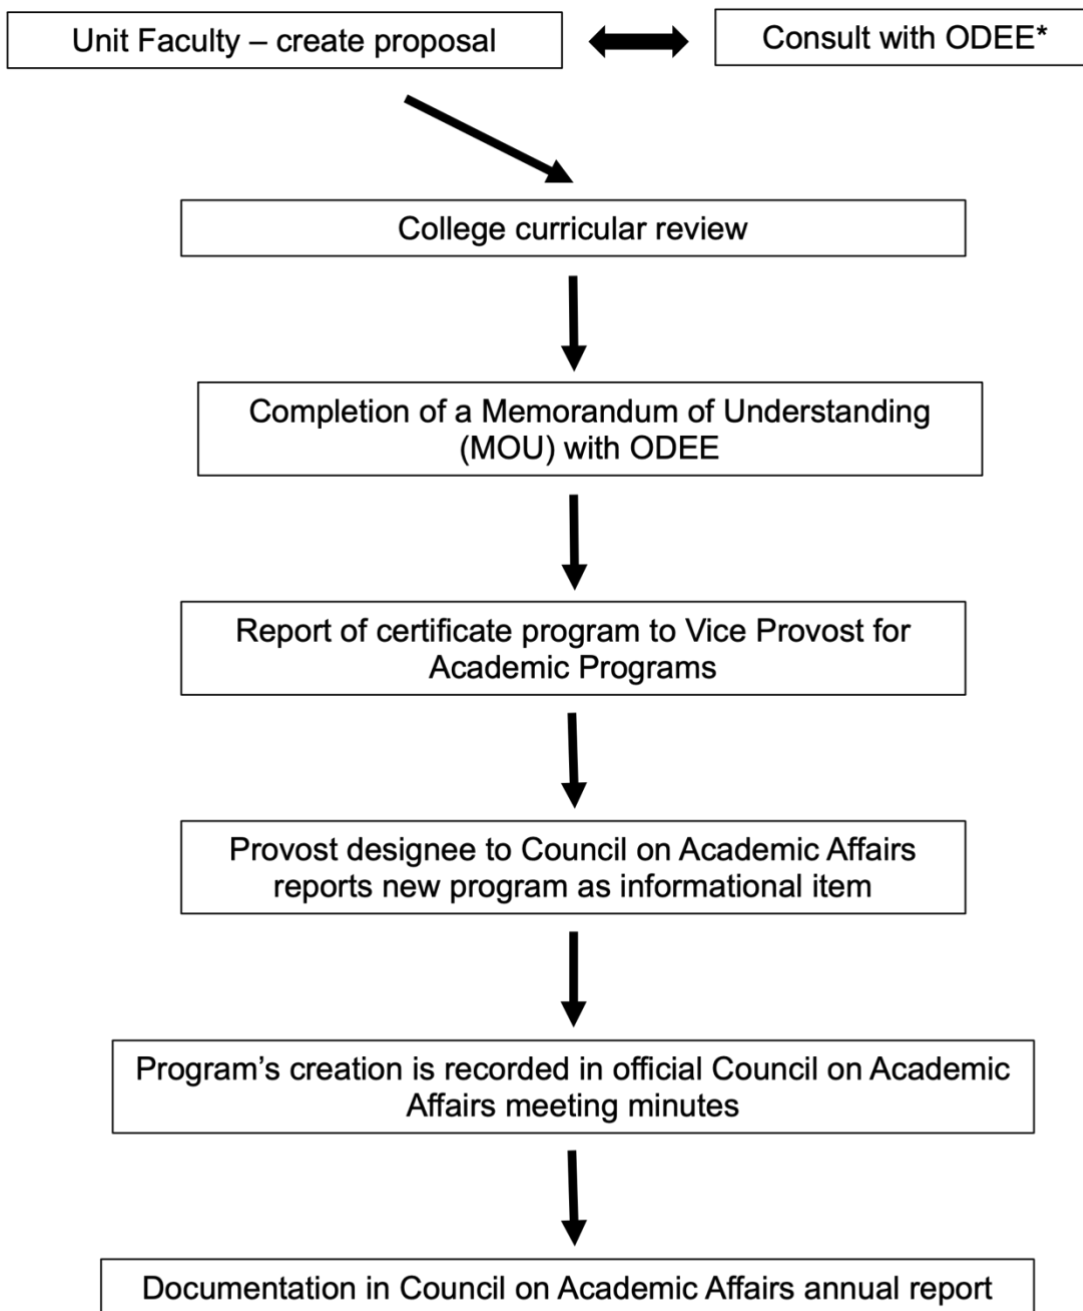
Unit Faculty – create proposal

Consult with ODEE*

College curricular review

Completion of a Memorandum of Understanding (MOU) with ODEE

Report of certificate program to Vice Provost for Academic Programs

Provost designee to Council on Academic Affairs reports new program as informational item

Program's creation is recorded in official Council on Academic Affairs meeting minutes

Documentation in Council on Academic Affairs annual report